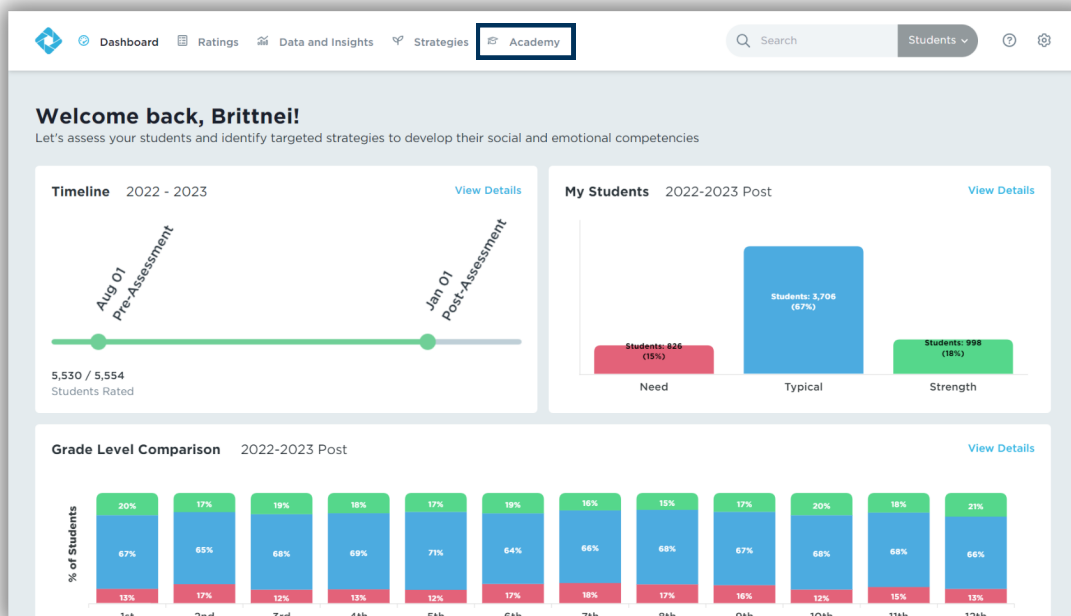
Dashboard Ratings Data and Insights Strategies Academy

Search Students

Welcome back, Brittnei!

Let's assess your students and identify targeted strategies to develop their social and emotional competencies

Timeline 2022 - 2023

View Details

Aug 01 Pre-Assessment

Jan 01 Post-Assessment

5,530 / 5,554
Students Rated

My Students 2022-2023 Post

View Details

Students: 826 (15%)

Students: 3,706 (67%)

Students: 998 (18%)

Need

Typical

Strength

Grade Level Comparison 2022-2023 Post

View Details

% of Students

| | | | | | | | | | | | |
|---|---|---|---|---|---|---|---|---|---|---|---|
| 20% | 17% | 19% | 18% | 17% | 19% | 16% | 15% | 17% | 20% | 18% | 21% |
| 67% | 65% | 68% | 69% | 71% | 64% | 66% | 68% | 67% | 68% | 68% | 66% |
| 13% | 17% | 12% | 13% | 12% | 17% | 18% | 17% | 16% | 12% | 15% | 13% |
| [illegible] | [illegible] | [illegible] | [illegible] | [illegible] | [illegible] | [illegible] | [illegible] | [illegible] | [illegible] | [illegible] | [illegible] |